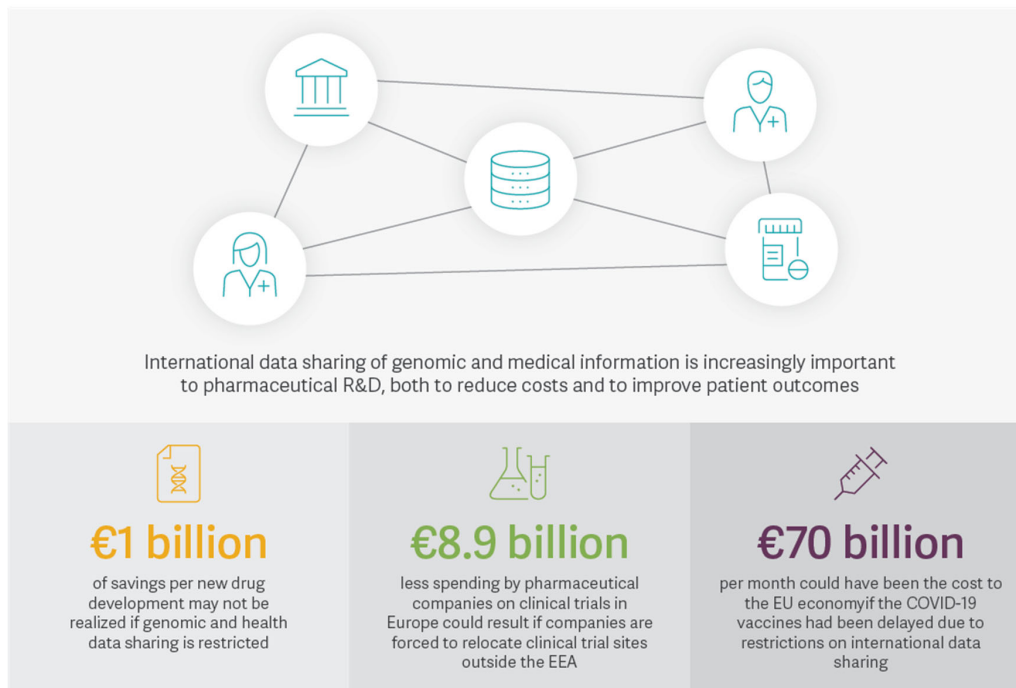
International data sharing of genomic and medical information is increasingly important to pharmaceutical R&D, both to reduce costs and to improve patient outcomes

€1 billion

of savings per new drug development may not be realized if genomic and health data sharing is restricted

€8.9 billion

less spending by pharmaceutical companies on clinical trials in Europe could result if companies are forced to relocate clinical trial sites outside the EEA

€70 billion

per month could have been the cost to the EU economyif the COVID-19 vaccines had been delayed due to restrictions on international data sharing